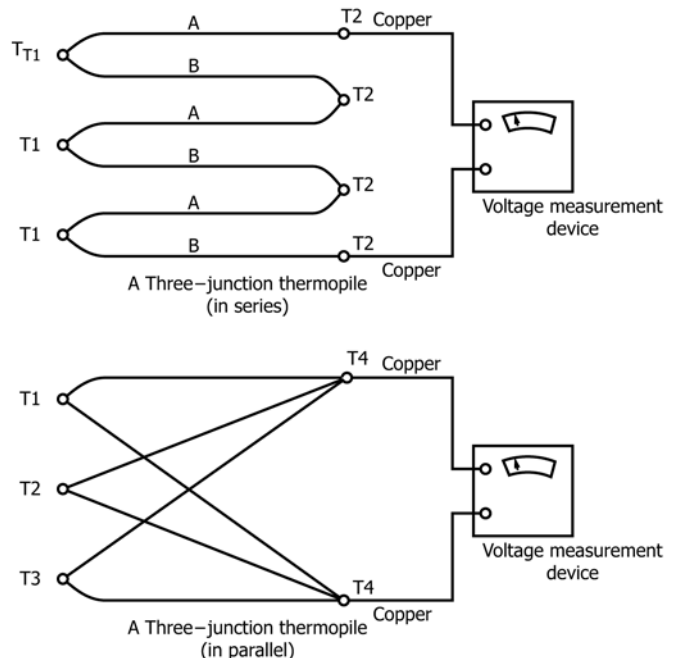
$T_{T1}$
A
T2
Copper
B
T2
A
T1
B
T2
A
T1
B
T2
Voltage measurement device
Copper
A Three−junction thermopile (in series)

T4
Copper
T1
T2
Voltage measurement device
T3
T4
Copper
A Three−junction thermopile (in parallel)